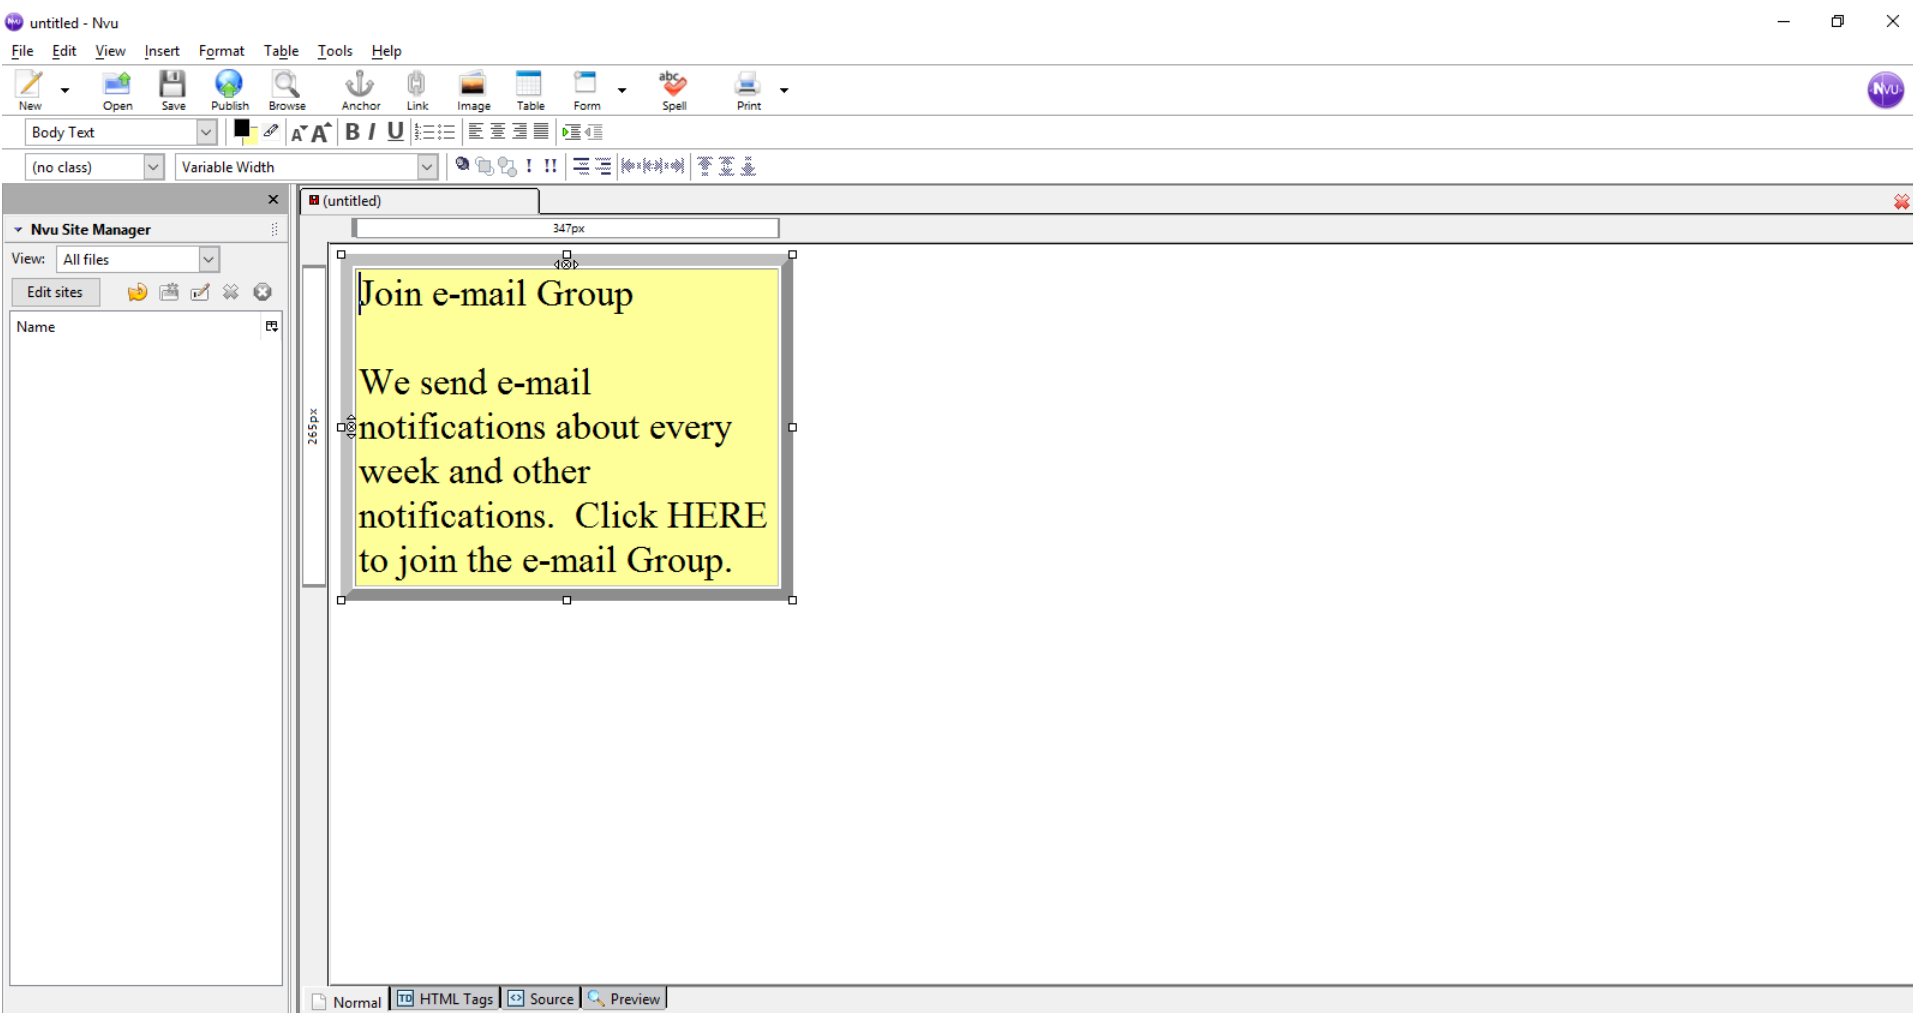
untitled - Nvu

File Edit View Insert Format Table Tools Help

New Open Save Publish Browse Anchor Link Image Table Form Spell Print

Body Text

(no class) Variable Width

Nvu Site Manager

View: All files

Edit sites

Name

(untitled)

347px

265px

Join e-mail Group

We send e-mail notifications about every week and other notifications. Click HERE to join the e-mail Group.

Normal HTML Tags Source Preview